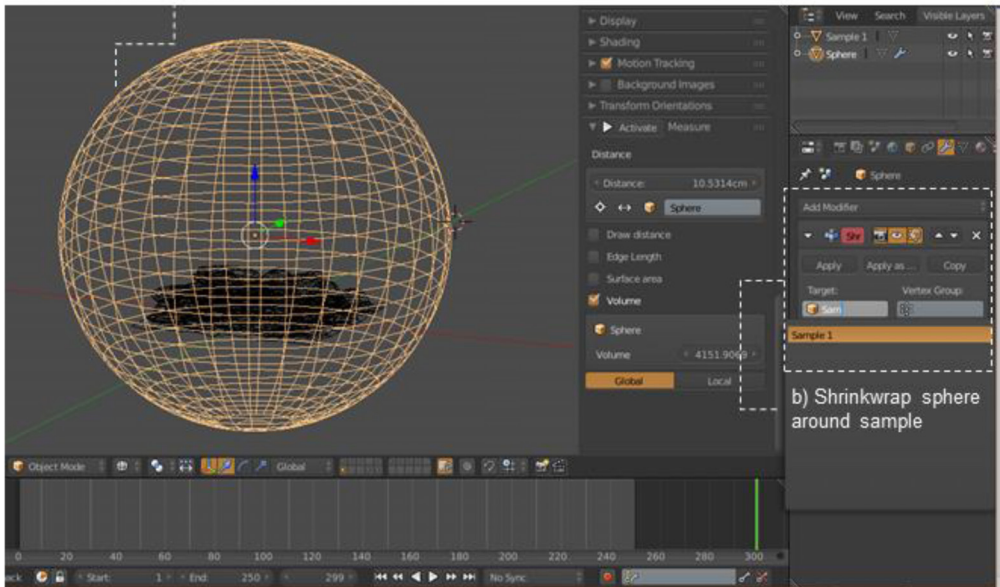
Display
Shading
Motion Tracking
Background Images
Transform Orientations
Activate Measure
Distance
Distance: 10.5314cm
Sphere
Draw distance
Edge Length
Surface area
Volume
Sphere
Volume 4151.9069
Global Local

View Search Visible Layers
Sample 1
Sphere
Sphere
Add Modifier
Shr
Apply Apply as... Copy
Target: Vertex Group:
Sam
Sample 1

b) Shrinkwrap sphere around sample

Object Mode Global
0 20 40 60 80 100 120 140 160 180 200 220 240 260 280 300
ck Start: 1 End: 250 299 No Sync